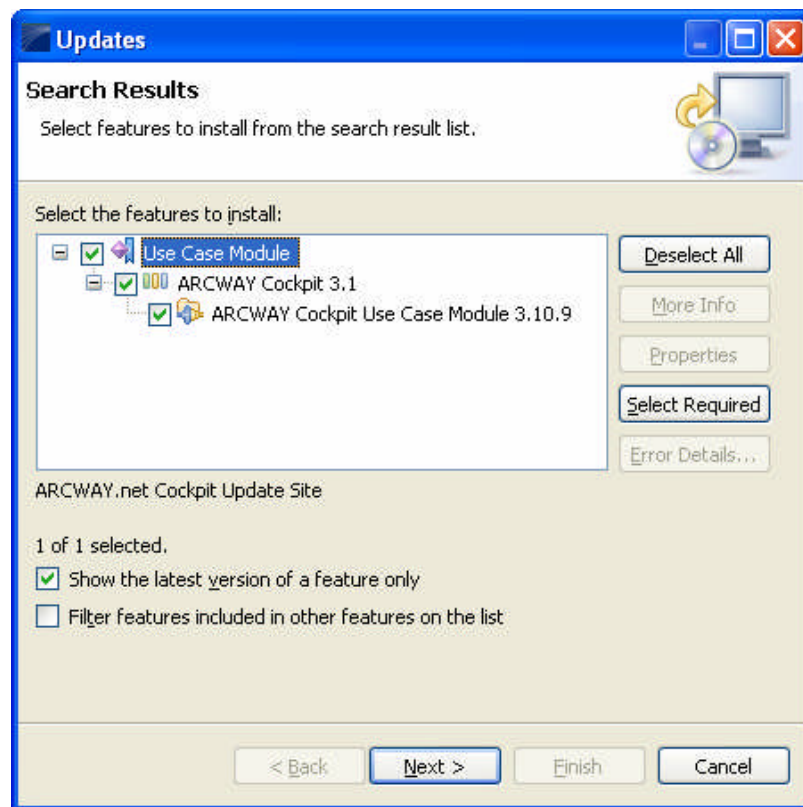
Updates

Search Results

Select features to install from the search result list.

Select the features to install:

Use Case Module
ARCWAY Cockpit 3.1
ARCWAY Cockpit Use Case Module 3.10.9

Deselect All
More Info
Properties
Select Required
Error Details...

ARCWAY.net Cockpit Update Site

1 of 1 selected.

Show the latest version of a feature only

Filter features included in other features on the list

< Back
Next >
Finish
Cancel